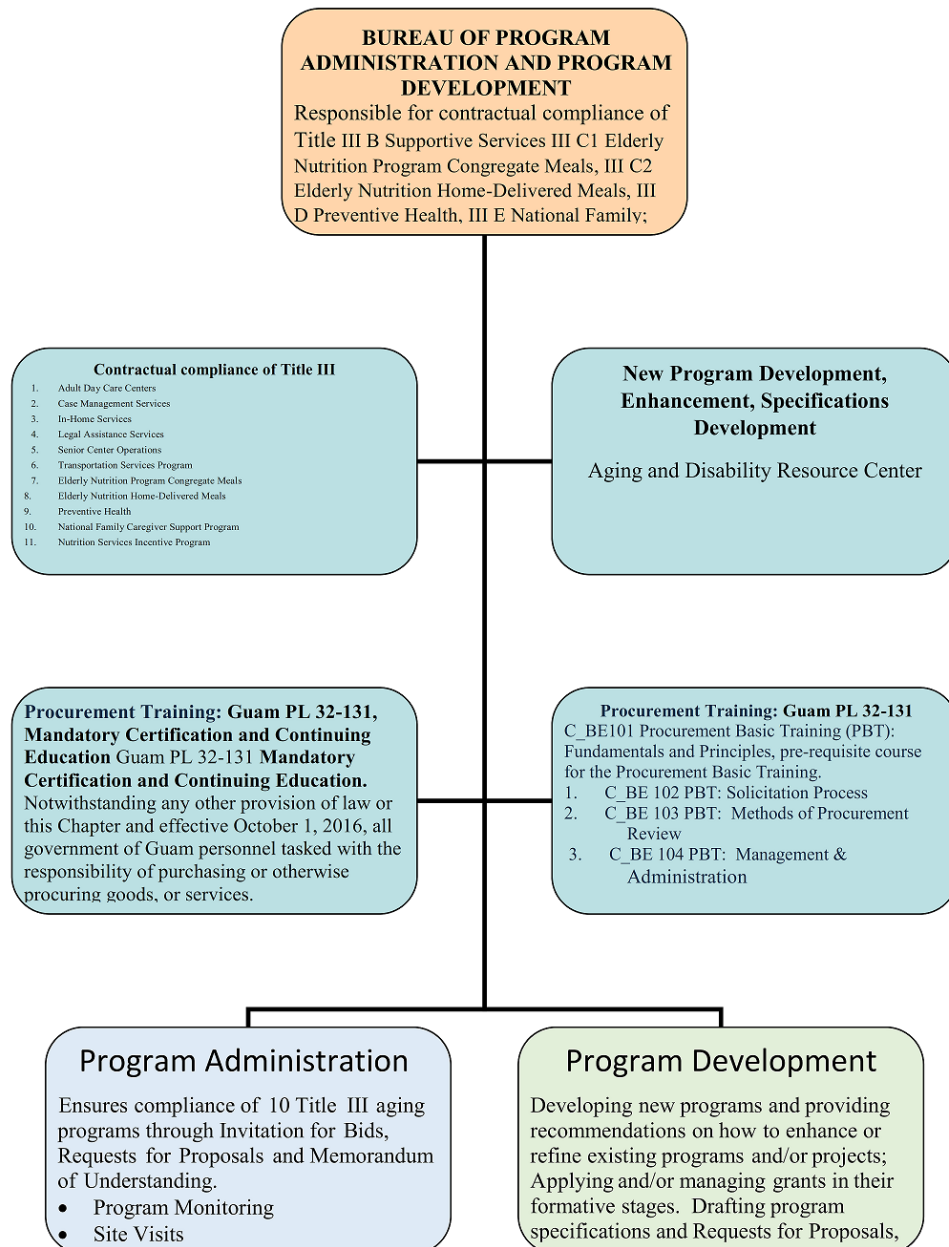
BUREAU OF PROGRAM ADMINISTRATION AND PROGRAM DEVELOPMENT
Responsible for contractual compliance of Title III B Supportive Services III C1 Elderly Nutrition Program Congregate Meals, III C2 Elderly Nutrition Home-Delivered Meals, III D Preventive Health, III E National Family;

Contractual compliance of Title III
1. Adult Day Care Centers
2. Case Management Services
3. In-Home Services
4. Legal Assistance Services
5. Senior Center Operations
6. Transportation Services Program
7. Elderly Nutrition Program Congregate Meals
8. Elderly Nutrition Home-Delivered Meals
9. Preventive Health
10. National Family Caregiver Support Program
11. Nutrition Services Incentive Program

New Program Development, Enhancement, Specifications Development
Aging and Disability Resource Center

Procurement Training: Guam PL 32-131, Mandatory Certification and Continuing Education Guam PL 32-131 Mandatory Certification and Continuing Education. Notwithstanding any other provision of law or this Chapter and effective October 1, 2016, all government of Guam personnel tasked with the responsibility of purchasing or otherwise procuring goods, or services.

Procurement Training: Guam PL 32-131
C_BE101 Procurement Basic Training (PBT): Fundamentals and Principles, pre-requisite course for the Procurement Basic Training.
1. C_BE 102 PBT: Solicitation Process
2. C_BE 103 PBT: Methods of Procurement Review
3. C_BE 104 PBT: Management & Administration

Program Administration
Ensures compliance of 10 Title III aging programs through Invitation for Bids, Requests for Proposals and Memorandum of Understanding.
• Program Monitoring
• Site Visits

Program Development
Developing new programs and providing recommendations on how to enhance or refine existing programs and/or projects; Applying and/or managing grants in their formative stages. Drafting program specifications and Requests for Proposals,